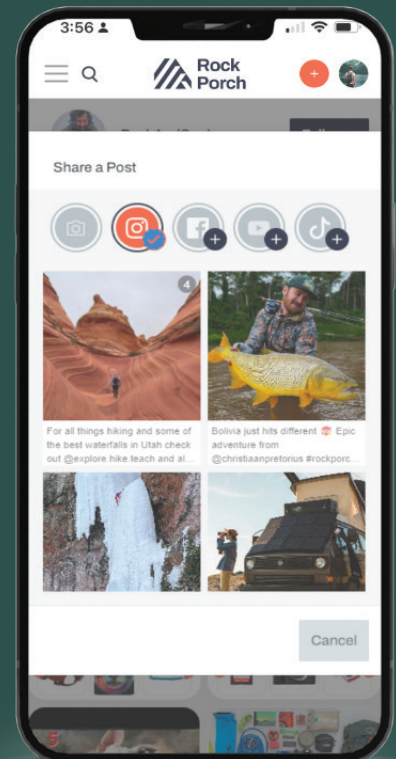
3:56

Rock Porch

+

Share a Post

4

For all things hiking and some of the best waterfalls in Utah check out @explore.hike.teach and al...

Bolivia just hits different 🎯 Epic adventure from @christiaanpretorius #rockporc...

Cancel